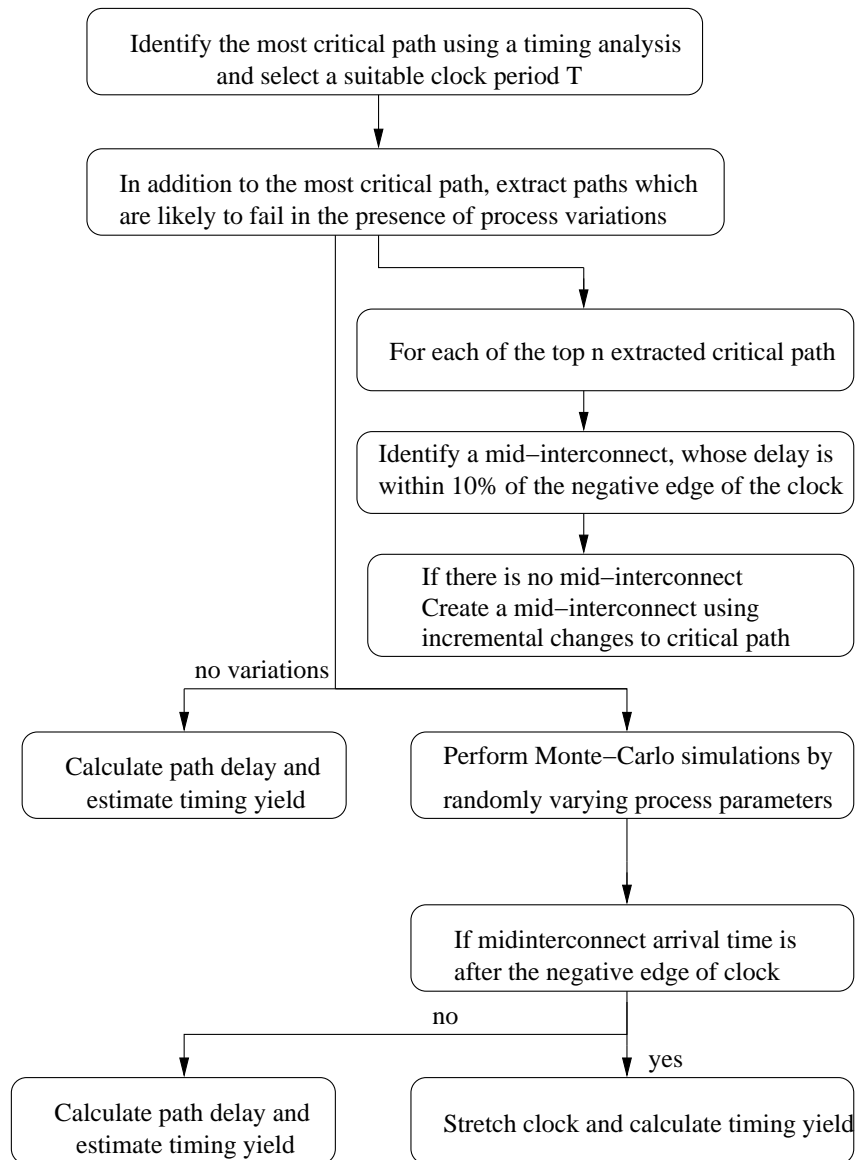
Identify the most critical path using a timing analysis and select a suitable clock period T

In addition to the most critical path, extract paths which are likely to fail in the presence of process variations

For each of the top n extracted critical path

Identify a mid−interconnect, whose delay is within 10% of the negative edge of the clock

If there is no mid−interconnect
Create a mid−interconnect using incremental changes to critical path

no variations

Calculate path delay and estimate timing yield

Perform Monte−Carlo simulations by randomly varying process parameters

If midinterconnect arrival time is after the negative edge of clock

no

yes

Calculate path delay and estimate timing yield

Stretch clock and calculate timing yield